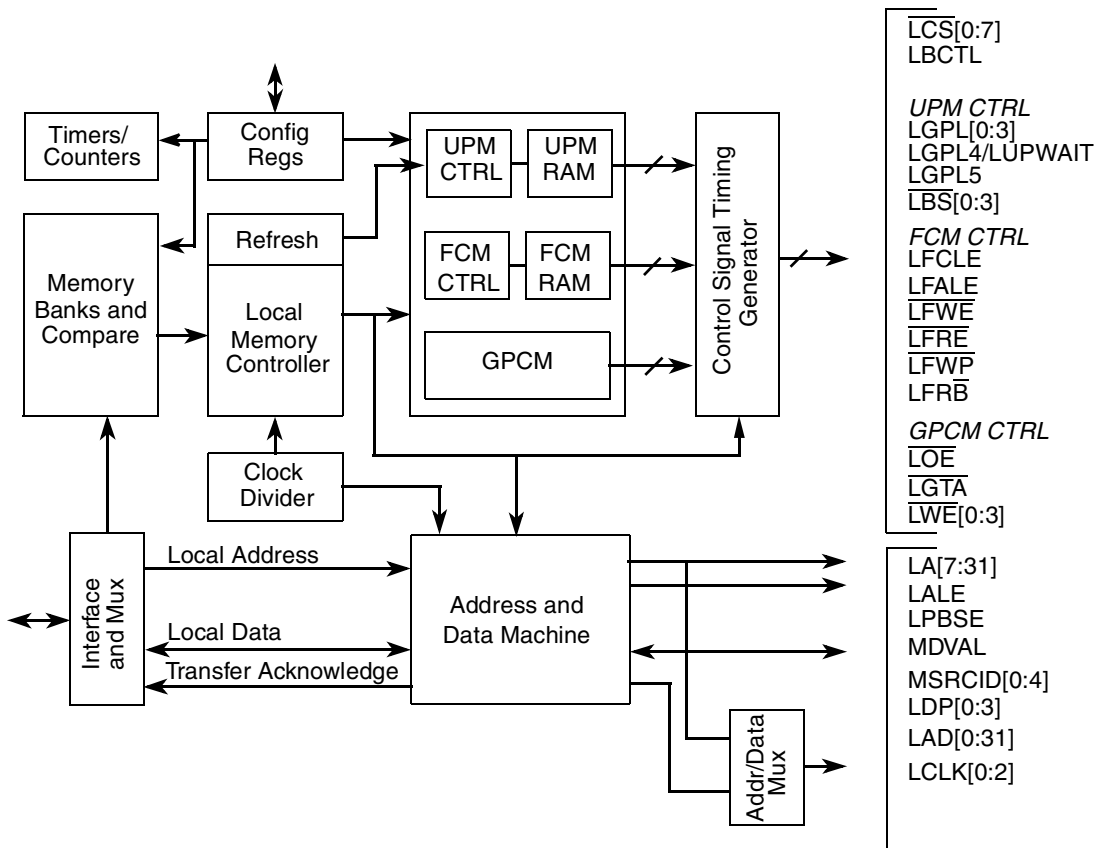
Timers/ Counters

Config Regs

Memory Banks and Compare

Refresh

Local Memory Controller

Clock Divider

UPM CTRL

UPM RAM

FCM CTRL

FCM RAM

GPCM

Control Signal Timing Generator

$\overline{LCS}$[0:7]
LBCTL

UPM CTRL
LGPL[0:3]
LGPL4/LUPWAIT
LGPL5
$\overline{LBS}$[0:3]

FCM CTRL
LFCLE
LFALE
$\overline{LFWE}$
$\overline{LFRE}$
$\overline{LFWP}$
LFR$\overline{B}$

GPCM CTRL
$\overline{LOE}$
$\overline{LGTA}$
$\overline{LWE}$[0:3]

Interface and Mux

Local Address

Local Data

Transfer Acknowledge

Address and Data Machine

Addr/Data Mux

LA[7:31]
LALE
LPBSE
MDVAL
MSRCID[0:4]
LDP[0:3]
LAD[0:31]
LCLK[0:2]